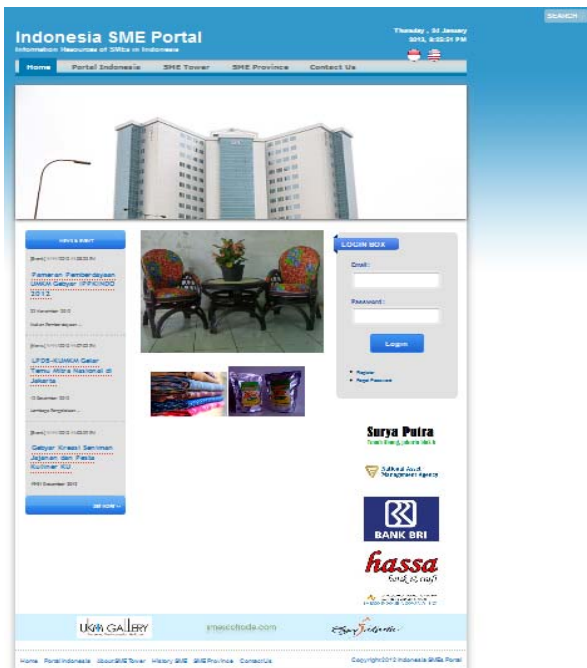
SEARCH

Indonesia SME Portal
Information Resources of SMEs in Indonesia

Thursday , 31 January 2013, 8:52:01 PM

Home Portal Indonesia SME Tower SME Province Contact Us

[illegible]

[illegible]

Pameran Pemberdayaan UMKM Gebyar IFFKUKO 2012

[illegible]

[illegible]

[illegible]

LPDB-KUMKM Gelar Temu Mitra Nasional di Jakarta

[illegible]

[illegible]

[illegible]

Gebyar Kreasi Seniman Jajanan dan Pesta Kuliner Kul

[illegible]

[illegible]

LOGIN BOX

Email :

Password :

Login

Register
Forgot Password

Surya Putra
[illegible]

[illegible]

BANK BRI

hassa
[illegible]

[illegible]

UKM GALLERY

smecoindo.com

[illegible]

Home Portal Indonesia About SME Tower History SME SME Province Contact Us

Copyright 2012 Indonesia SMEs Portal